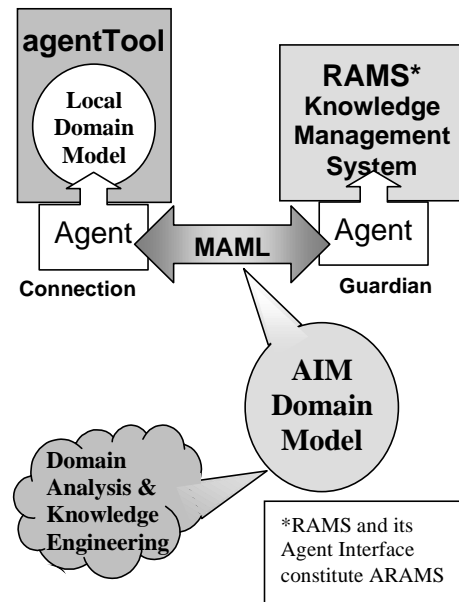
agentTool

Local Domain Model

Agent

RAMS* Knowledge Management System

Agent

MAML

Connection

Guardian

AIM Domain Model

Domain Analysis & Knowledge Engineering

*RAMS and its Agent Interface constitute ARAMS